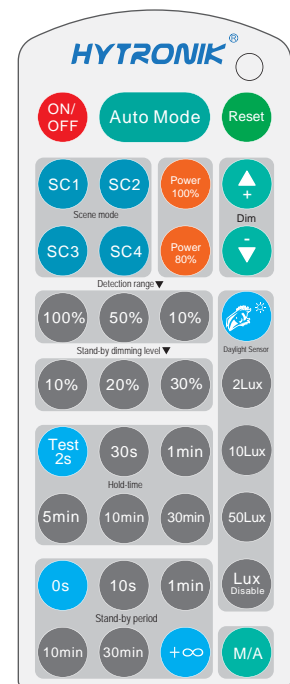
HYTRONIK®

ON/OFF
Auto Mode
Reset

SC1
SC2
Scene mode
SC3
SC4

Power 100%
Power 80%

+
Dim
-

Detection range▼
100%
50%
10%

Daylight Sensor

Stand-by dimming level▼
10%
20%
30%

2Lux

Test 2s
30s
1min
Hold-time
5min
10min
30min

10Lux
50Lux

Lux Disable

0s
10s
1min
Stand-by period
10min
30min
+∞

M/A